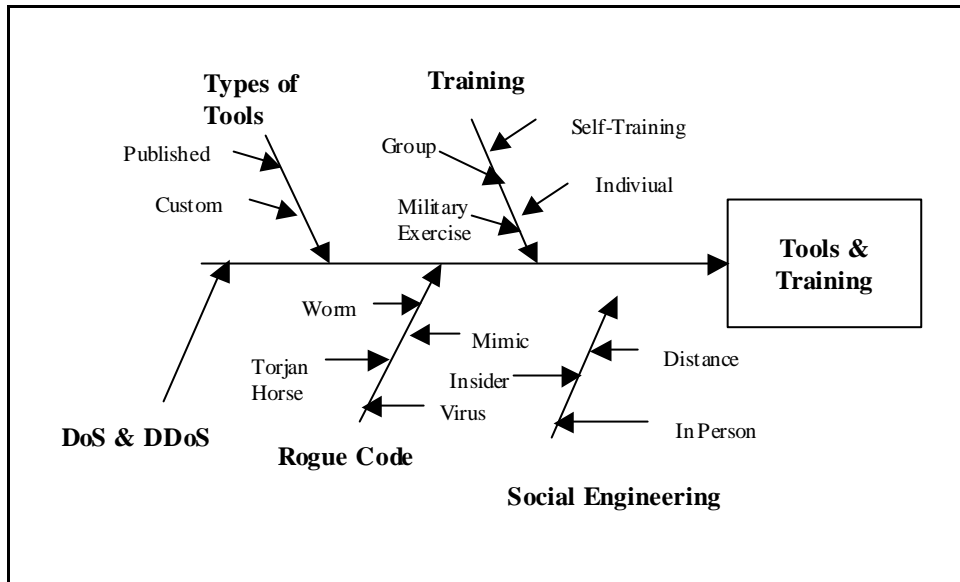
Types of Tools

Published

Custom

Training

Self-Training

Group

Indiviual

Military Exercise

Tools & Training

Worm

Mimic

Torjan Horse

Virus

Distance

Insider

In Person

DoS & DDoS

Rogue Code

Social Engineering